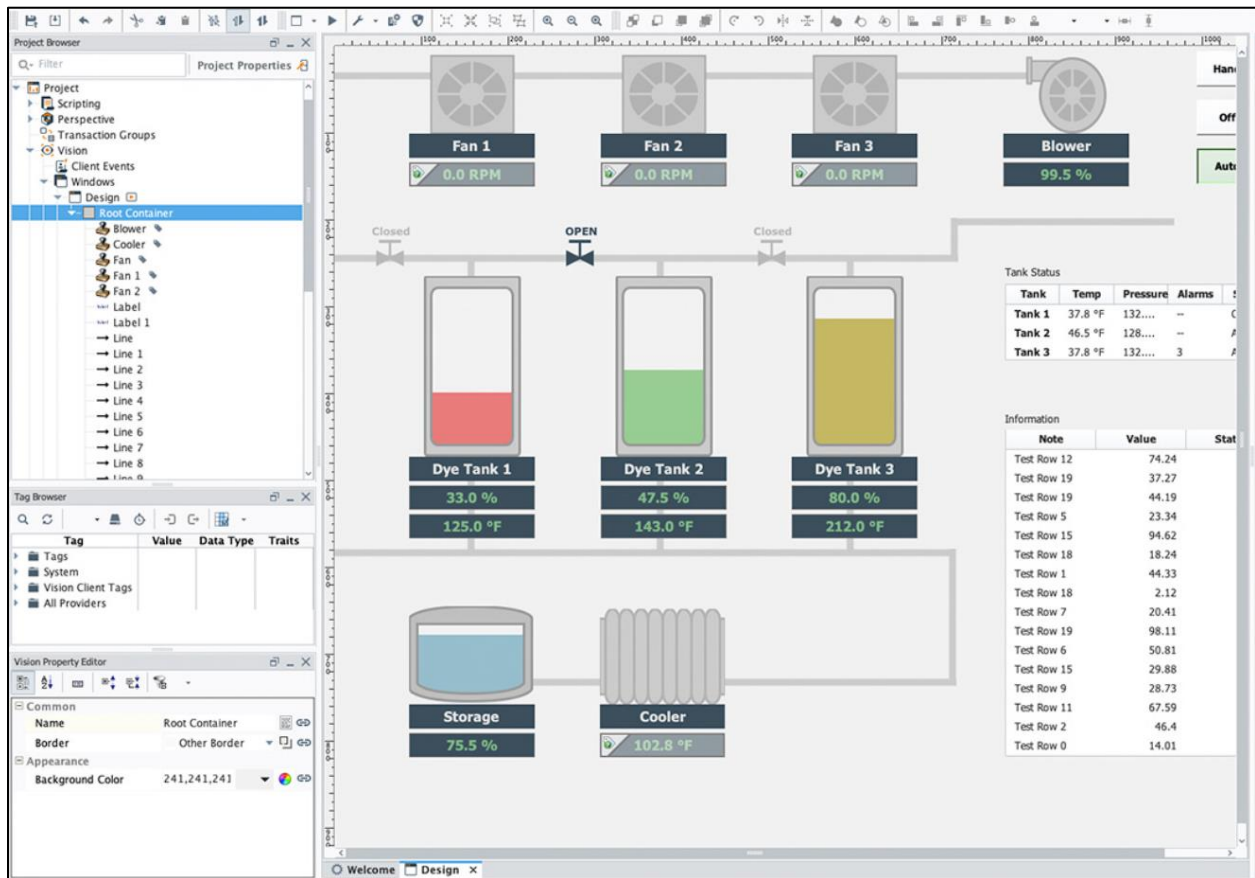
Project Browser

Q- Filter

Project Properties

Project
Scripting
Perspective
Transaction Groups
Vision
Client Events
Windows
Design
Root Container
Blower
Cooler
Fan
Fan 1
Fan 2
Label
Label 1
Line
Line 1
Line 2
Line 3
Line 4
Line 5
Line 6
Line 7
Line 8

Tag Browser

| Tag | Value | Data Type | Traits |
|---|---|---|---|
| Tags | | | |
| System | | | |
| Vision Client Tags | | | |
| All Providers | | | |

Vision Property Editor

Common
Name Root Container
Border Other Border
Appearance
Background Color 241,241,241

100 200 300 400 500 600 700 800 900 1000

Fan 1
0.0 RPM
Fan 2
0.0 RPM
Fan 3
0.0 RPM
Blower
99.5 %

Hand
Off
Auto

Closed
OPEN
Closed

Dye Tank 1
33.0 %
125.0 °F
Dye Tank 2
47.5 %
143.0 °F
Dye Tank 3
80.0 %
212.0 °F

Tank Status

| Tank | Temp | Pressure | Alarms | S |
|---|---|---|---|---|
| Tank 1 | 37.8 °F | 132.... | -- | C |
| Tank 2 | 46.5 °F | 128.... | -- | A |
| Tank 3 | 37.8 °F | 132.... | 3 | A |

Information

| Note | Value | Stat |
|---|---|---|
| Test Row 12 | 74.24 | |
| Test Row 19 | 37.27 | |
| Test Row 19 | 44.19 | |
| Test Row 5 | 23.34 | |
| Test Row 15 | 94.62 | |
| Test Row 18 | 18.24 | |
| Test Row 1 | 44.33 | |
| Test Row 18 | 2.12 | |
| Test Row 7 | 20.41 | |
| Test Row 19 | 98.11 | |
| Test Row 6 | 50.81 | |
| Test Row 15 | 29.88 | |
| Test Row 9 | 28.73 | |
| Test Row 11 | 67.59 | |
| Test Row 2 | 46.4 | |
| Test Row 0 | 14.01 | |

Storage
75.5 %
Cooler
102.8 °F

Welcome Design ×